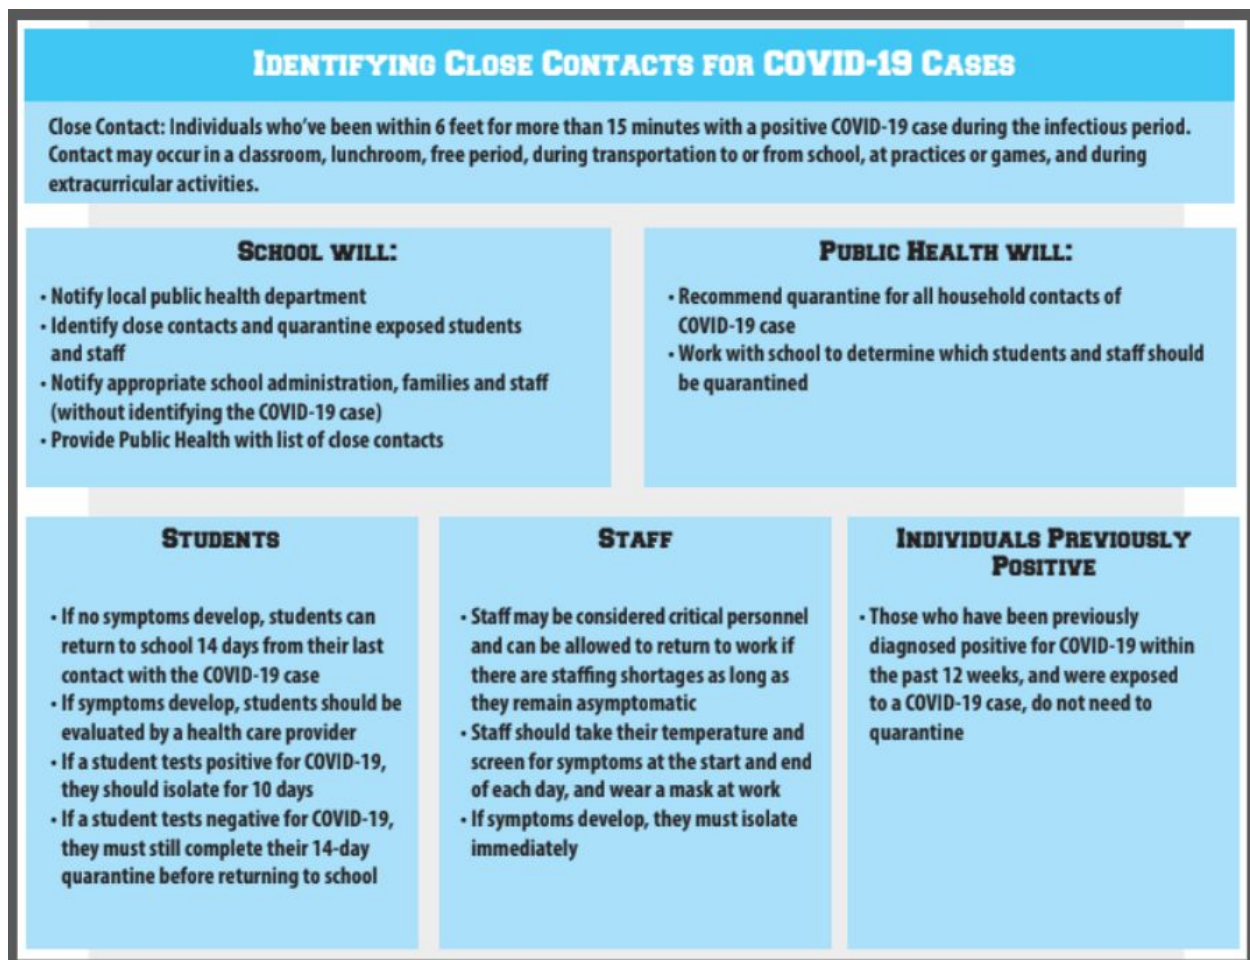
IDENTIFYING CLOSE CONTACTS FOR COVID-19 CASES

Close Contact: Individuals who've been within 6 feet for more than 15 minutes with a positive COVID-19 case during the infectious period. Contact may occur in a classroom, lunchroom, free period, during transportation to or from school, at practices or games, and during extracurricular activities.

SCHOOL WILL:

• Notify local public health department
• Identify close contacts and quarantine exposed students and staff
• Notify appropriate school administration, families and staff (without identifying the COVID-19 case)
• Provide Public Health with list of close contacts

PUBLIC HEALTH WILL:

• Recommend quarantine for all household contacts of COVID-19 case
• Work with school to determine which students and staff should be quarantined

STUDENTS

• If no symptoms develop, students can return to school 14 days from their last contact with the COVID-19 case
• If symptoms develop, students should be evaluated by a health care provider
• If a student tests positive for COVID-19, they should isolate for 10 days
• If a student tests negative for COVID-19, they must still complete their 14-day quarantine before returning to school

STAFF

• Staff may be considered critical personnel and can be allowed to return to work if there are staffing shortages as long as they remain asymptomatic
• Staff should take their temperature and screen for symptoms at the start and end of each day, and wear a mask at work
• If symptoms develop, they must isolate immediately

INDIVIDUALS PREVIOUSLY POSITIVE

• Those who have been previously diagnosed positive for COVID-19 within the past 12 weeks, and were exposed to a COVID-19 case, do not need to quarantine